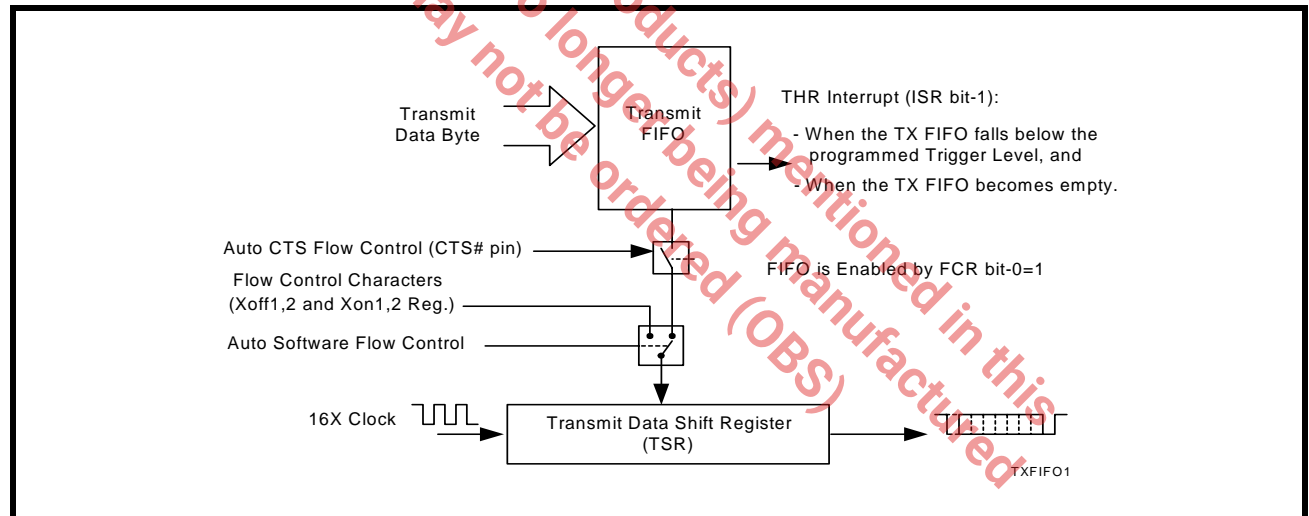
Transmit Data Byte

Transmit FIFO

THR Interrupt (ISR bit-1):

- When the TX FIFO falls below the programmed Trigger Level, and

- When the TX FIFO becomes empty.

Auto CTS Flow Control (CTS# pin)

FIFO is Enabled by FCR bit-0=1

Flow Control Characters (Xoff1,2 and Xon1,2 Reg.)

Auto Software Flow Control

16X Clock

Transmit Data Shift Register (TSR)

TXFIFO1

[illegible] may not be ordered (OBS)

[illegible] no longer being manufactured

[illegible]ducts) mentioned in this